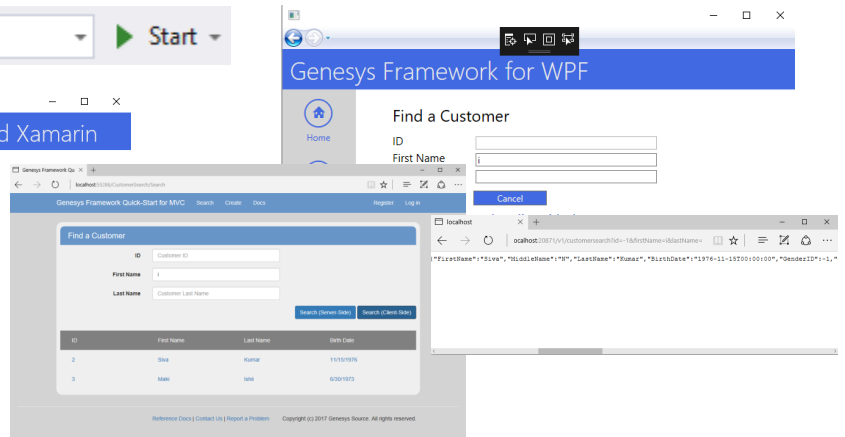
Start

d Xamarin

Genesys Framework for WPF

Home

Find a Customer

ID

First Name

i

Cancel

Genesys Framework Qu

localhost:55306/CustomerSearch/Search

Genesys Framework Quick-Start for MVC Search Create Docs Register Log in

Find a Customer

ID Customer ID

First Name i

Last Name Customer Last Name

Search (Server-Side) Search (Client-Side)

| ID | First Name | Last Name | Birth Date |
|---|---|---|---|
| 2 | Siva | Kumar | 11/15/1976 |
| 3 | Malo | Ishii | 6/30/1973 |

Reference Docs | Contact Us | Report a Problem Copyright (c) 2017 Genesys Source. All rights reserved.

localhost

localhost:20871/v1/customersearch?id=-1&firstName=i&lastName=

"FirstName":"Siva","MiddleName":"N","LastName":"Kumar","BirthDate":"1976-11-15T00:00:00","GenderID":-1,"